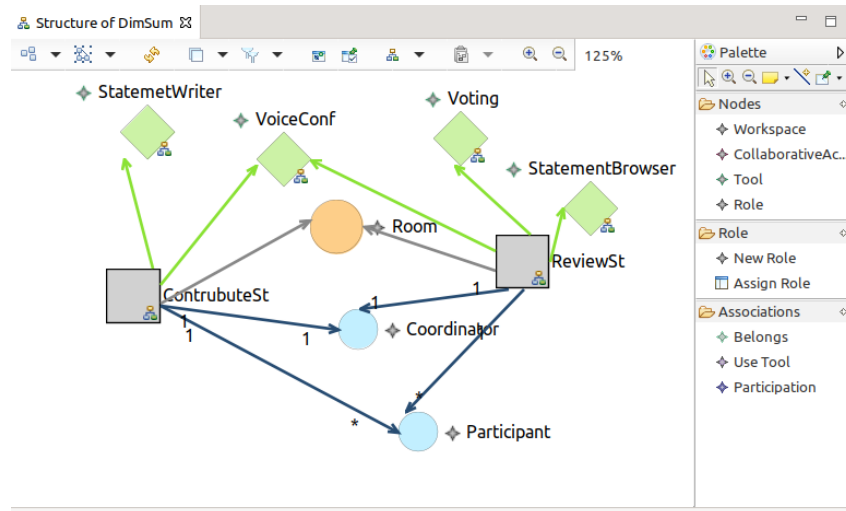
Structure of DimSum

125%

StatemetWriter

VoiceConf

Voting

StatementBrowser

Room

ReviewSt

ContrubuteSt

1

1

1

1

1

Coordinator

*

*

Participant

Palette

Nodes

Workspace

CollaborativeAc...

Tool

Role

Role

New Role

Assign Role

Associations

Belongs

Use Tool

Participation